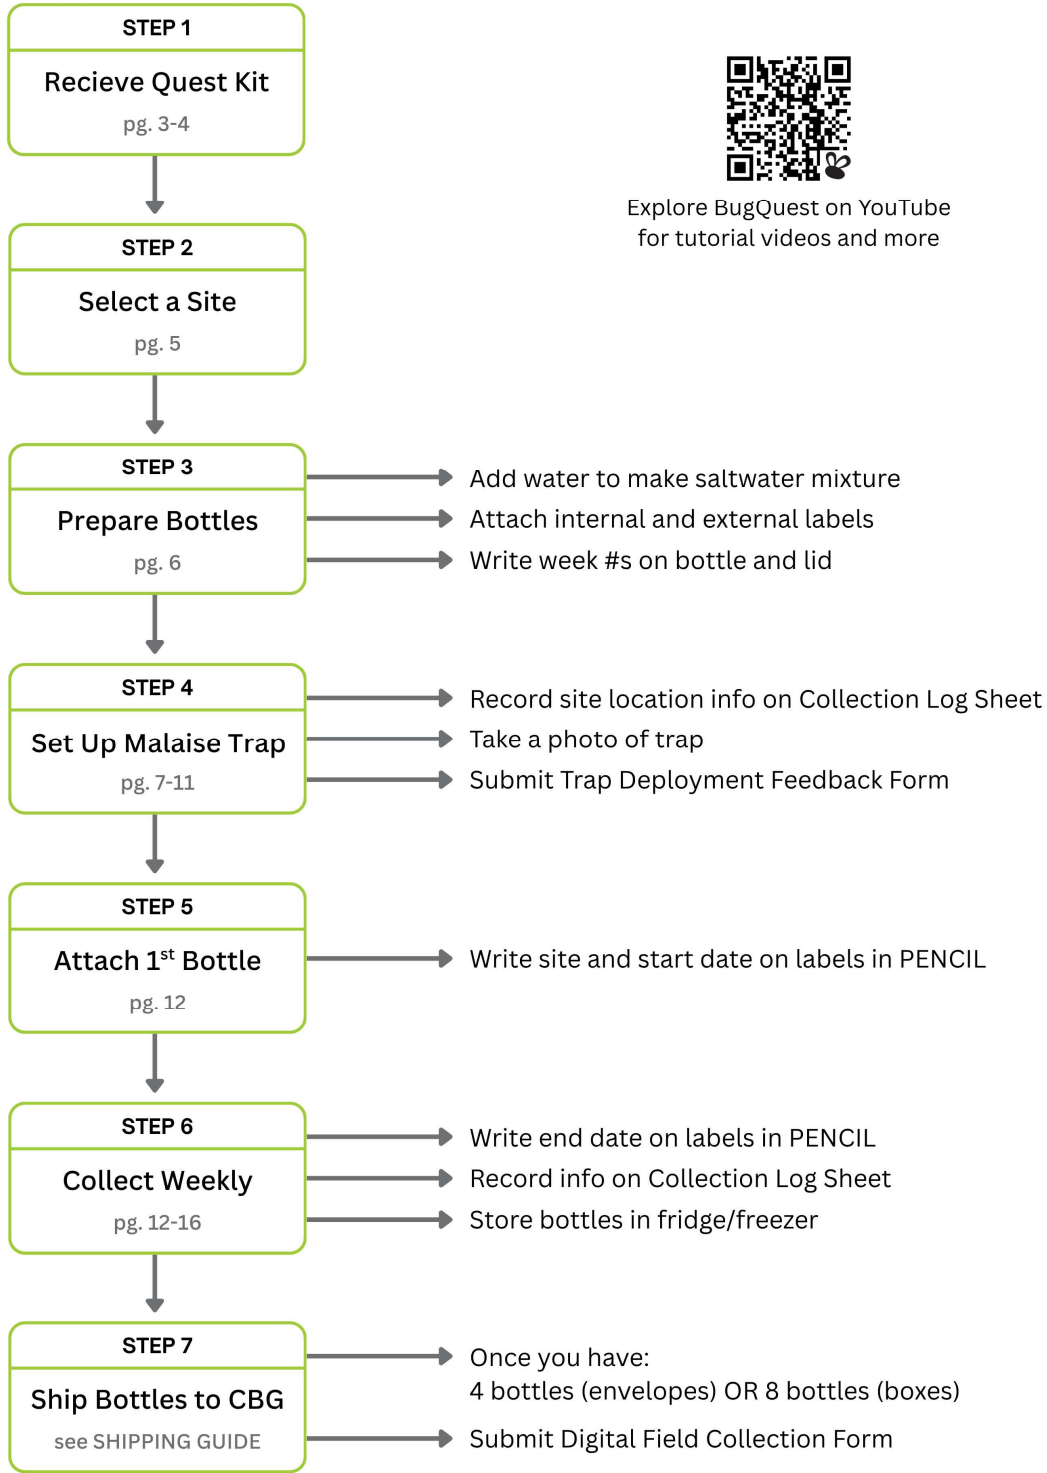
STEP 1
Recieve Quest Kit
pg. 3-4

Explore BugQuest on YouTube for tutorial videos and more

STEP 2
Select a Site
pg. 5

STEP 3
Prepare Bottles
pg. 6

Add water to make saltwater mixture
Attach internal and external labels
Write week #s on bottle and lid

STEP 4
Set Up Malaise Trap
pg. 7-11

Record site location info on Collection Log Sheet
Take a photo of trap
Submit Trap Deployment Feedback Form

STEP 5
Attach 1$^{st}$ Bottle
pg. 12

Write site and start date on labels in PENCIL

STEP 6
Collect Weekly
pg. 12-16

Write end date on labels in PENCIL
Record info on Collection Log Sheet
Store bottles in fridge/freezer

STEP 7
Ship Bottles to CBG
see SHIPPING GUIDE

Once you have:
4 bottles (envelopes) OR 8 bottles (boxes)
Submit Digital Field Collection Form